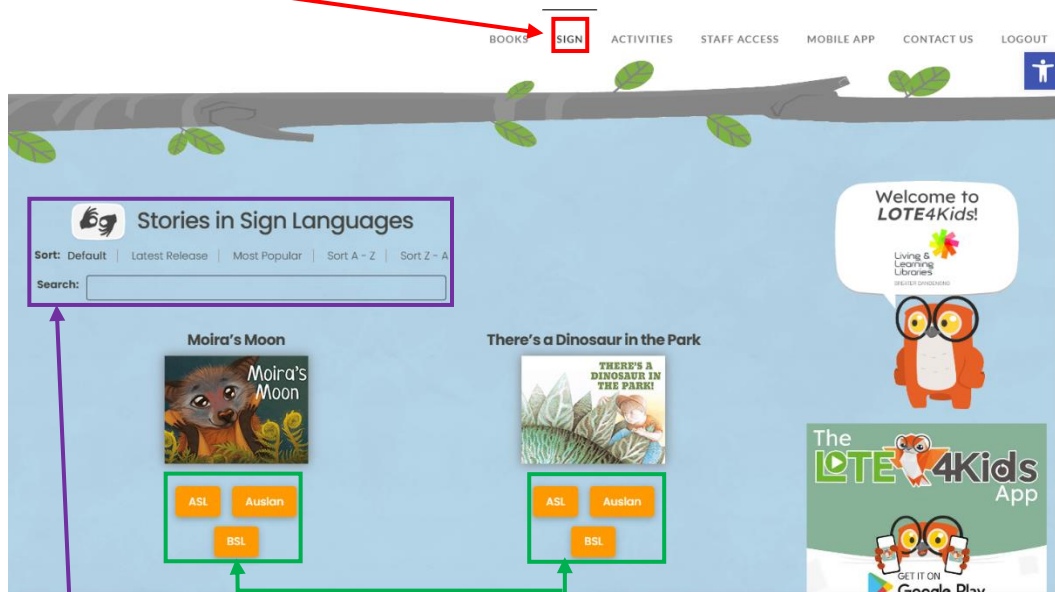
BOOKS SIGN ACTIVITIES STAFF ACCESS MOBILE APP CONTACT US LOGOUT

Stories in Sign Languages

Sort: Default | Latest Release | Most Popular | Sort A - Z | Sort Z - A

Search:

Moira's Moon

Moira's Moon

ASL Auslan
BSL

There's a Dinosaur in the Park

THERE'S A DINOSAUR IN THE PARK!

ASL Auslan
BSL

Welcome to LOTE4Kids!

Living & Learning Libraries
GREATER DANDENONG

The LOTE4Kids App

GET IT ON
Google Play